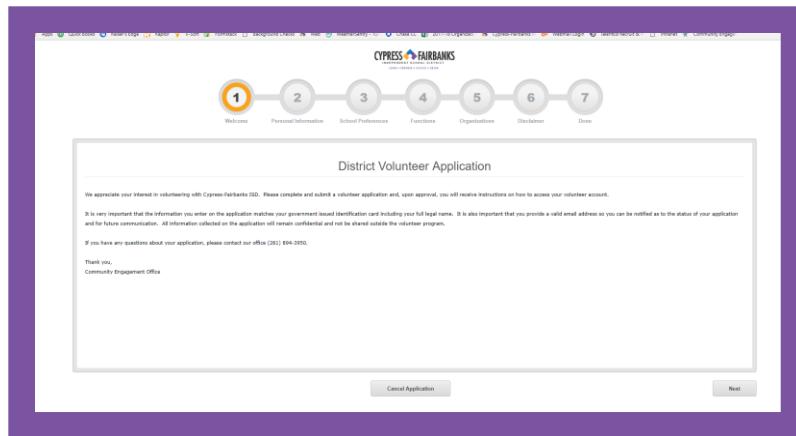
CYPRESS FAIRBANKS
INDEPENDENT SCHOOL DISTRICT

1 Welcome
2 Personal Information
3 School Preferences
4 Functions
5 Organizations
6 Disclaimer
7 Done

District Volunteer Application

We appreciate your interest in volunteering with Cypress-Fairbanks ISD. Please complete and submit a volunteer application and, upon approval, you will receive instructions on how to access your volunteer account.

It is very important that the information you enter on the application matches your government issued identification card including your full legal name. It is also important that you provide a valid email address so you can be notified as to the status of your application and for future communication. All information collected on the application will remain confidential and not be shared outside the volunteer program.

If you have any questions about your application, please contact our office (281) 894-3950.

Thank you,
Community Engagement Office

Cancel Application

Next